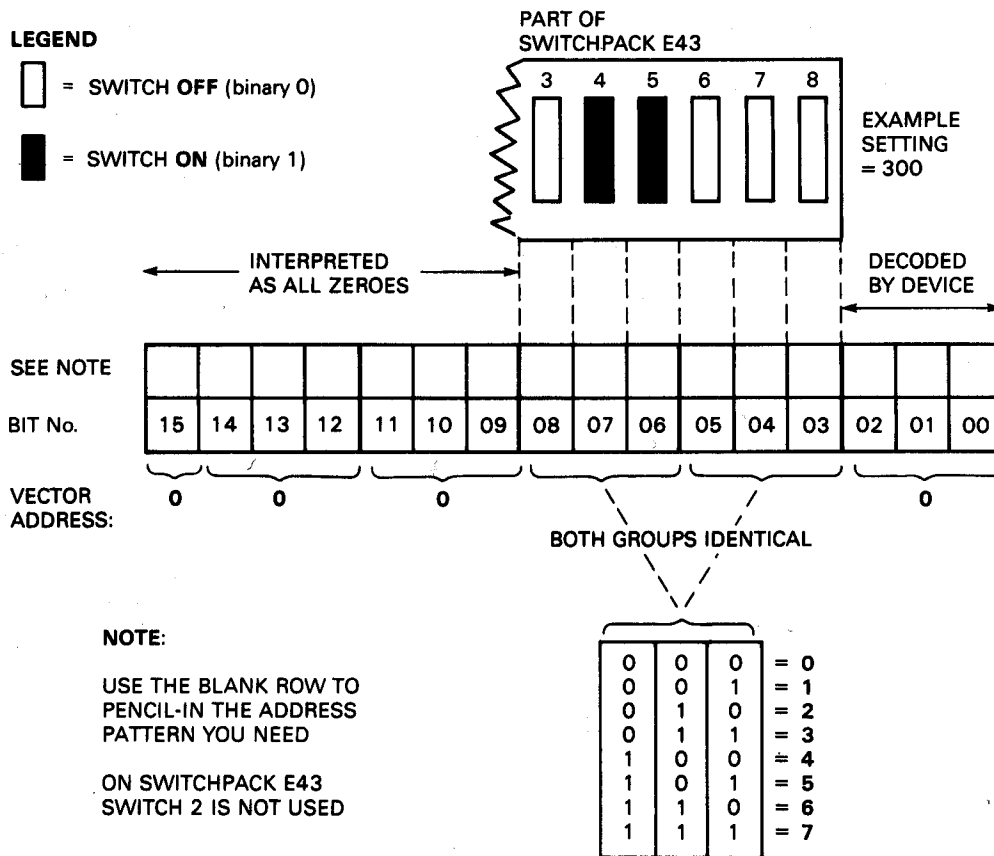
LEGEND

= SWITCH OFF (binary 0)

= SWITCH ON (binary 1)

PART OF SWITCHPACK E43

3 4 5 6 7 8

EXAMPLE SETTING = 300

INTERPRETED AS ALL ZEROES

DECODED BY DEVICE

| SEE NOTE | | | | | | | | | | | | | | | | |
|---|---|---|---|---|---|---|---|---|---|---|---|---|---|---|---|---|
| BIT No. | 15 | 14 | 13 | 12 | 11 | 10 | 09 | 08 | 07 | 06 | 05 | 04 | 03 | 02 | 01 | 00 |

VECTOR ADDRESS: 0 0 0 0

BOTH GROUPS IDENTICAL

NOTE:

USE THE BLANK ROW TO PENCIL-IN THE ADDRESS PATTERN YOU NEED

ON SWITCHPACK E43 SWITCH 2 IS NOT USED

| | | | |
|---|---|---|---|
| 0 | 0 | 0 | = 0 |
| 0 | 0 | 1 | = 1 |
| 0 | 1 | 0 | = 2 |
| 0 | 1 | 1 | = 3 |
| 1 | 0 | 0 | = 4 |
| 1 | 0 | 1 | = 5 |
| 1 | 1 | 0 | = 6 |
| 1 | 1 | 1 | = 7 |